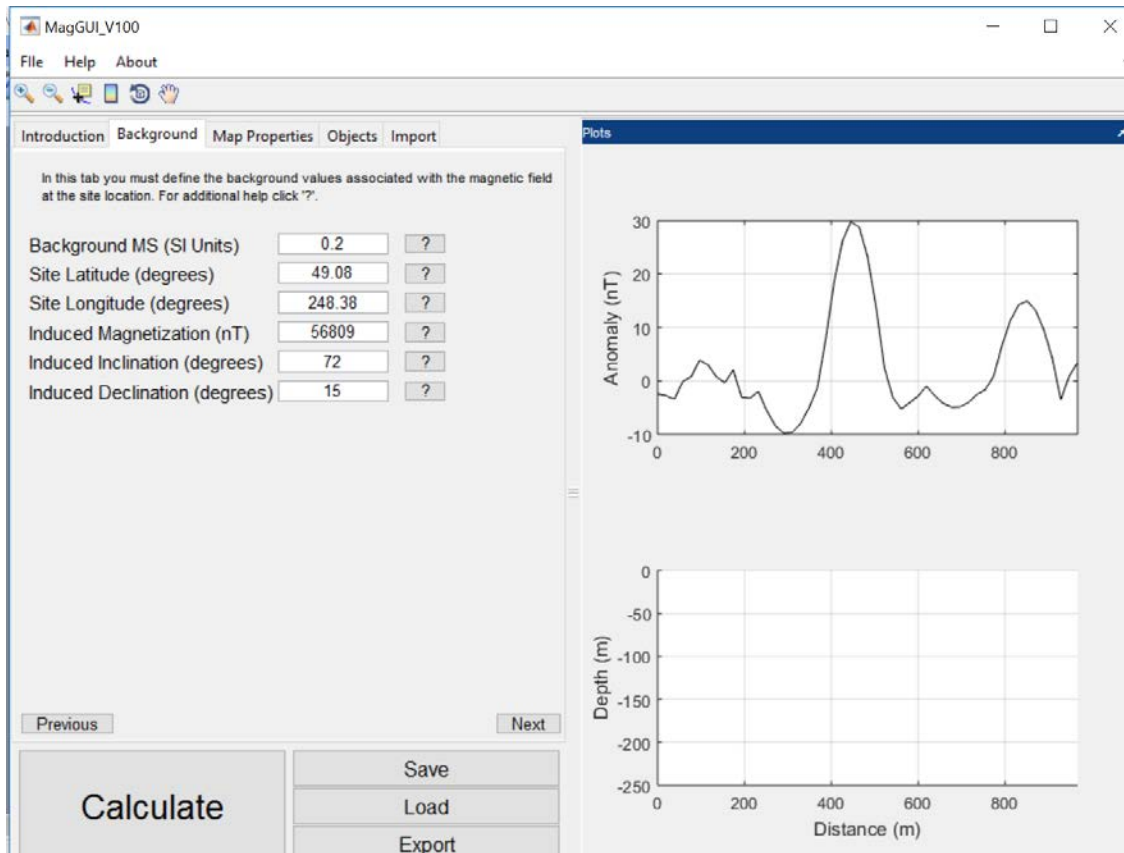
MagGUI_V100

File Help About

Introduction Background Map Properties Objects Import

In this tab you must define the background values associated with the magnetic field at the site location. For additional help click '?'.

| | | |
|---|---|---|
| Background MS (SI Units) | 0.2 | ? |
| Site Latitude (degrees) | 49.08 | ? |
| Site Longitude (degrees) | 248.38 | ? |
| Induced Magnetization (nT) | 56809 | ? |
| Induced Inclination (degrees) | 72 | ? |
| Induced Declination (degrees) | 15 | ? |

Previous

Next

Calculate

Save

Load

Export

Plots

30
20
10
0
-10
Anomaly (nT)
0 200 400 600 800

0
-50
-100
-150
-200
-250
Depth (m)
0 200 400 600 800
Distance (m)